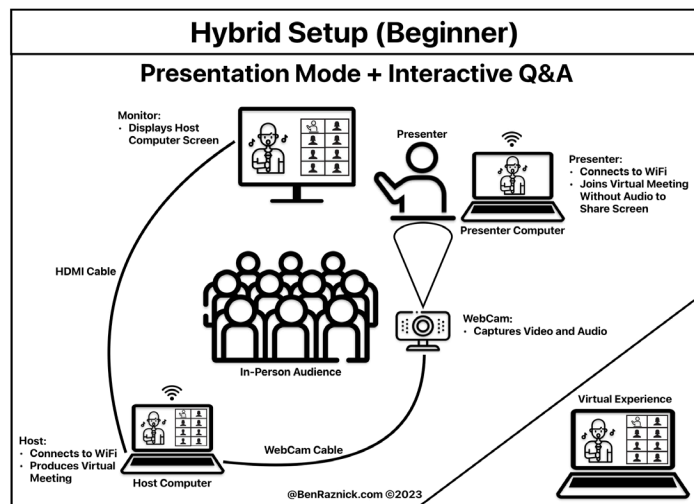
Hybrid Setup (Beginner)

Presentation Mode + Interactive Q&A

Monitor:
• Displays Host Computer Screen

Presenter

Presenter:
• Connects to WiFi
• Joins Virtual Meeting Without Audio to Share Screen

Presenter Computer

HDMI Cable

WebCam:
• Captures Video and Audio

In-Person Audience

Virtual Experience

Host:
• Connects to WiFi
• Produces Virtual Meeting

WebCam Cable

Host Computer

@BenRaznick.com ©2023